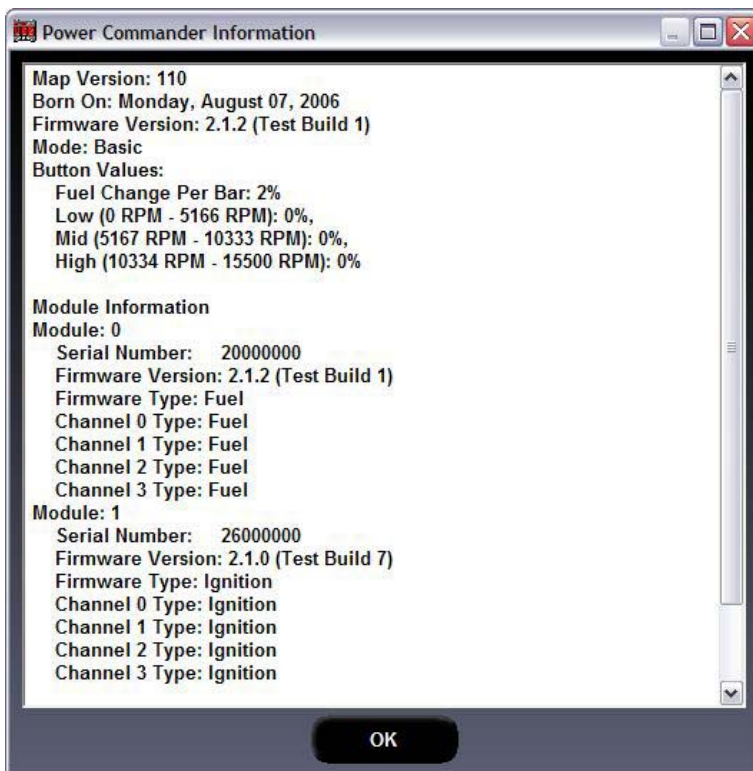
Power Commander Information

Map Version: 110
Born On: Monday, August 07, 2006
Firmware Version: 2.1.2 (Test Build 1)
Mode: Basic
Button Values:
Fuel Change Per Bar: 2%
Low (0 RPM - 5166 RPM): 0%,
Mid (5167 RPM - 10333 RPM): 0%,
High (10334 RPM - 15500 RPM): 0%

Module Information
Module: 0
Serial Number: 20000000
Firmware Version: 2.1.2 (Test Build 1)
Firmware Type: Fuel
Channel 0 Type: Fuel
Channel 1 Type: Fuel
Channel 2 Type: Fuel
Channel 3 Type: Fuel
Module: 1
Serial Number: 26000000
Firmware Version: 2.1.0 (Test Build 7)
Firmware Type: Ignition
Channel 0 Type: Ignition
Channel 1 Type: Ignition
Channel 2 Type: Ignition
Channel 3 Type: Ignition

OK